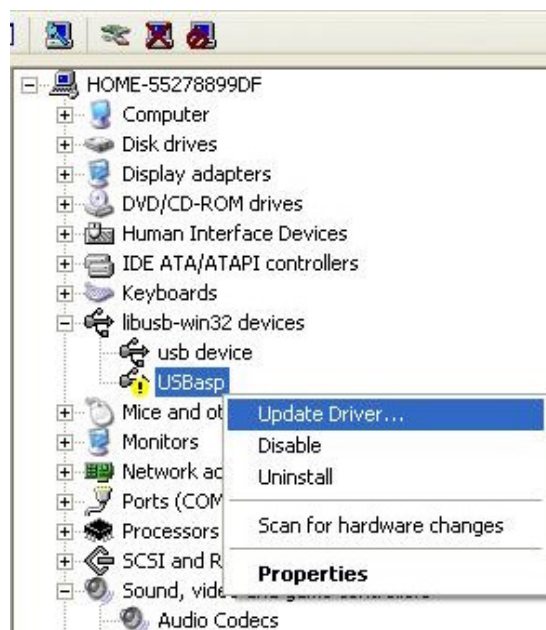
HOME-55278899DF
Computer
Disk drives
Display adapters
DVD/CD-ROM drives
Human Interface Devices
IDE ATA/ATAPI controllers
Keyboards
libusb-win32 devices
usb device
USBasp
Mice and ot
Monitors
Network ac
Ports (COM
Processors
SCSI and R
Sound, vide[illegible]
Audio Codecs

Update Driver...
Disable
Uninstall
Scan for hardware changes
Properties